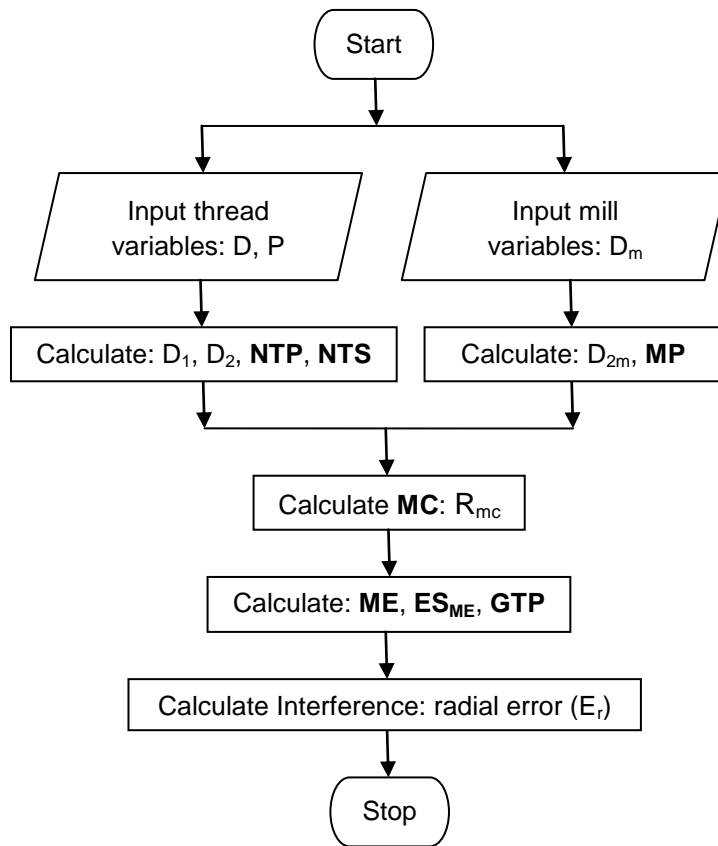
Start

Input thread variables: D, P

Input mill variables: $D_m$

Calculate: $D_1$, $D_2$, NTP, NTS

Calculate: $D_{2m}$, MP

Calculate MC: $R_{mc}$

Calculate: ME, $ES_{ME}$, GTP

Calculate Interference: radial error ($E_r$)

Stop